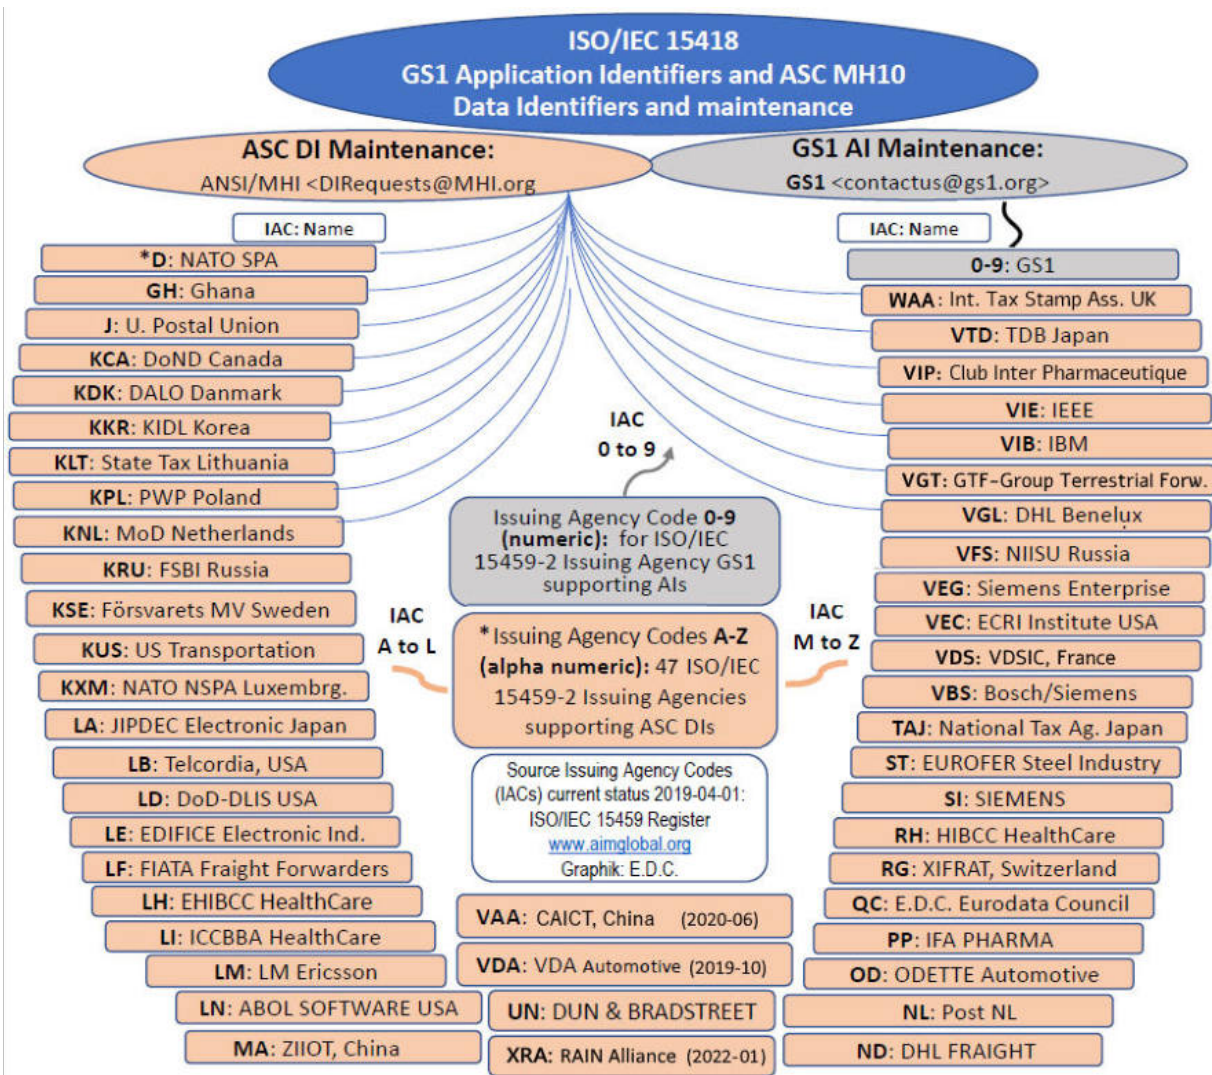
ISO/IEC 15418
GS1 Application Identifiers and ASC MH10
Data Identifiers and maintenance

ASC DI Maintenance:
ANSI/MHI <DIRequests@MHI.org

GS1 AI Maintenance:
GS1 <contactus@gs1.org>

IAC: Name
*D: NATO SPA
GH: Ghana
J: U. Postal Union
KCA: DoND Canada
KDK: DALO Danmark
KKR: KIDL Korea
KLT: State Tax Lithuania
KPL: PWP Poland
KNL: MoD Netherlands
KRU: FSBI Russia
KSE: Försvarets MV Sweden
KUS: US Transportation
KXM: NATO NSPA Luxembrg.
LA: JIPDEC Electronic Japan
LB: Telcordia, USA
LD: DoD-DLIS USA
LE: EDIFICE Electronic Ind.
LF: FIATA Fraight Forwarders
LH: EHIBCC HealthCare
LI: ICCBBA HealthCare
LM: LM Ericsson
LN: ABOL SOFTWARE USA
MA: ZIIOT, China

IAC: Name
0-9: GS1
WAA: Int. Tax Stamp Ass. UK
VTD: TDB Japan
VIP: Club Inter Pharmaceutique
VIE: IEEE
VIB: IBM
VGT: GTF-Group Terrestrial Forw.
VGL: DHL Benelux
VFS: NIISU Russia
VEG: Siemens Enterprise
VEC: ECRI Institute USA
VDS: VDSIC, France
VBS: Bosch/Siemens
TAJ: National Tax Ag. Japan
ST: EUROFER Steel Industry
SI: SIEMENS
RH: HIBCC HealthCare
RG: XIFRAT, Switzerland
QC: E.D.C. Eurodata Council
PP: IFA PHARMA
OD: ODETTE Automotive
NL: Post NL
ND: DHL FRAIGHT

IAC
0 to 9

Issuing Agency Code 0-9 (numeric): for ISO/IEC 15459-2 Issuing Agency GS1 supporting AIs

IAC
A to L

IAC
M to Z

*Issuing Agency Codes A-Z (alpha numeric): 47 ISO/IEC 15459-2 Issuing Agencies supporting ASC DIs

Source Issuing Agency Codes (IACs) current status 2019-04-01: ISO/IEC 15459 Register www.aimglobal.org Graphik: E.D.C.

VAA: CAICT, China (2020-06)
VDA: VDA Automotive (2019-10)
UN: DUN & BRADSTREET
XRA: RAIN Alliance (2022-01)